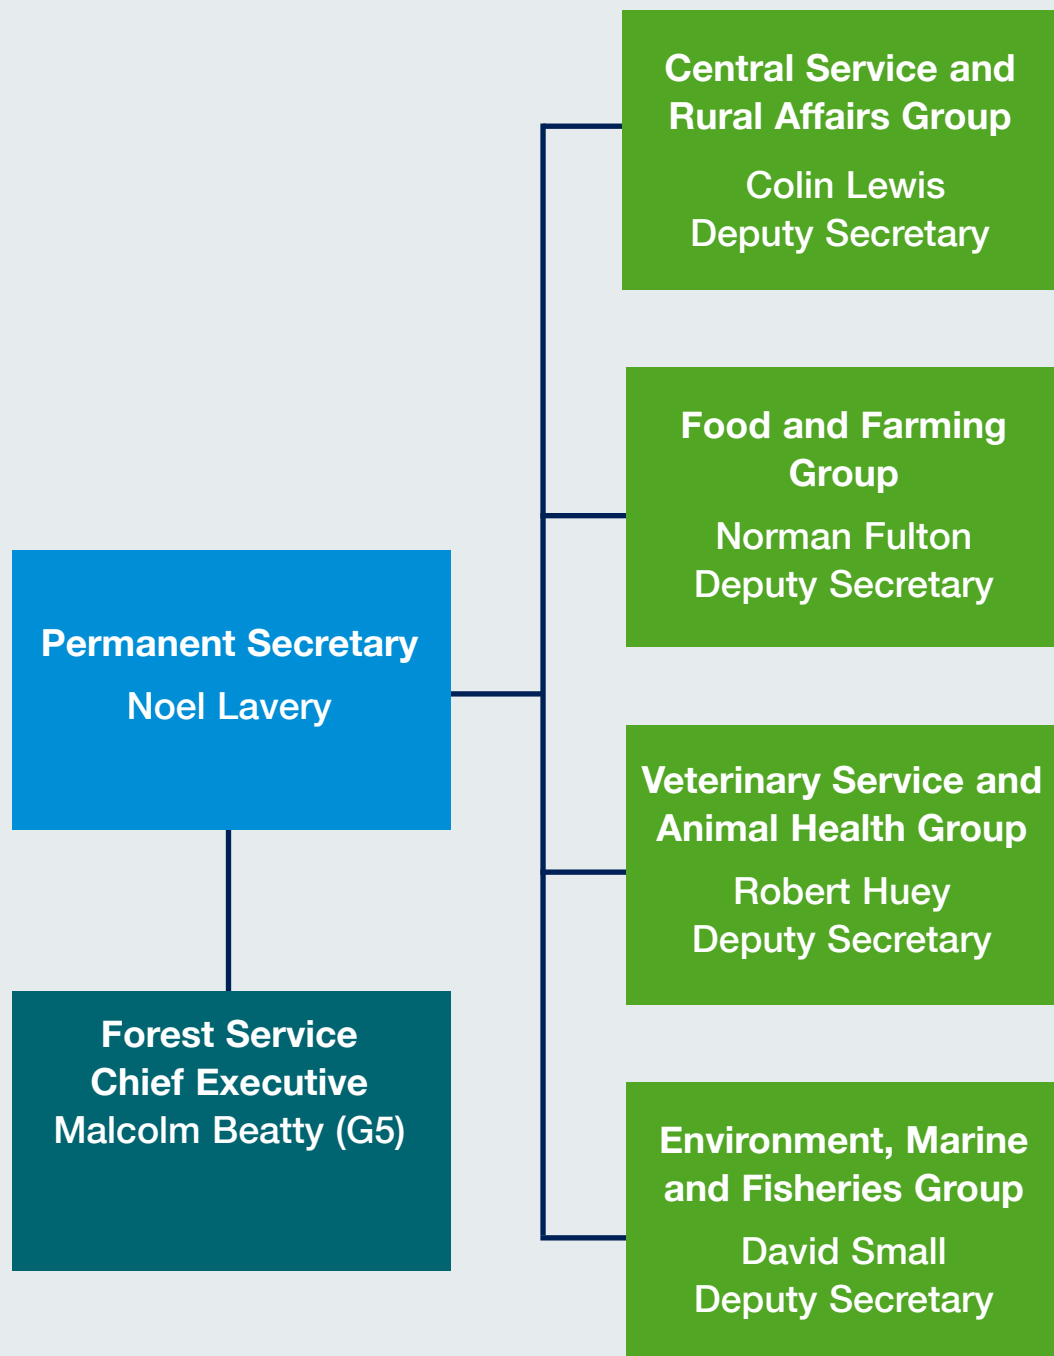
Permanent Secretary
Noel Lavery

Forest Service
Chief Executive
Malcolm Beatty (G5)

Central Service and Rural Affairs Group
Colin Lewis
Deputy Secretary

Food and Farming Group
Norman Fulton
Deputy Secretary

Veterinary Service and Animal Health Group
Robert Huey
Deputy Secretary

Environment, Marine and Fisheries Group
David Small
Deputy Secretary